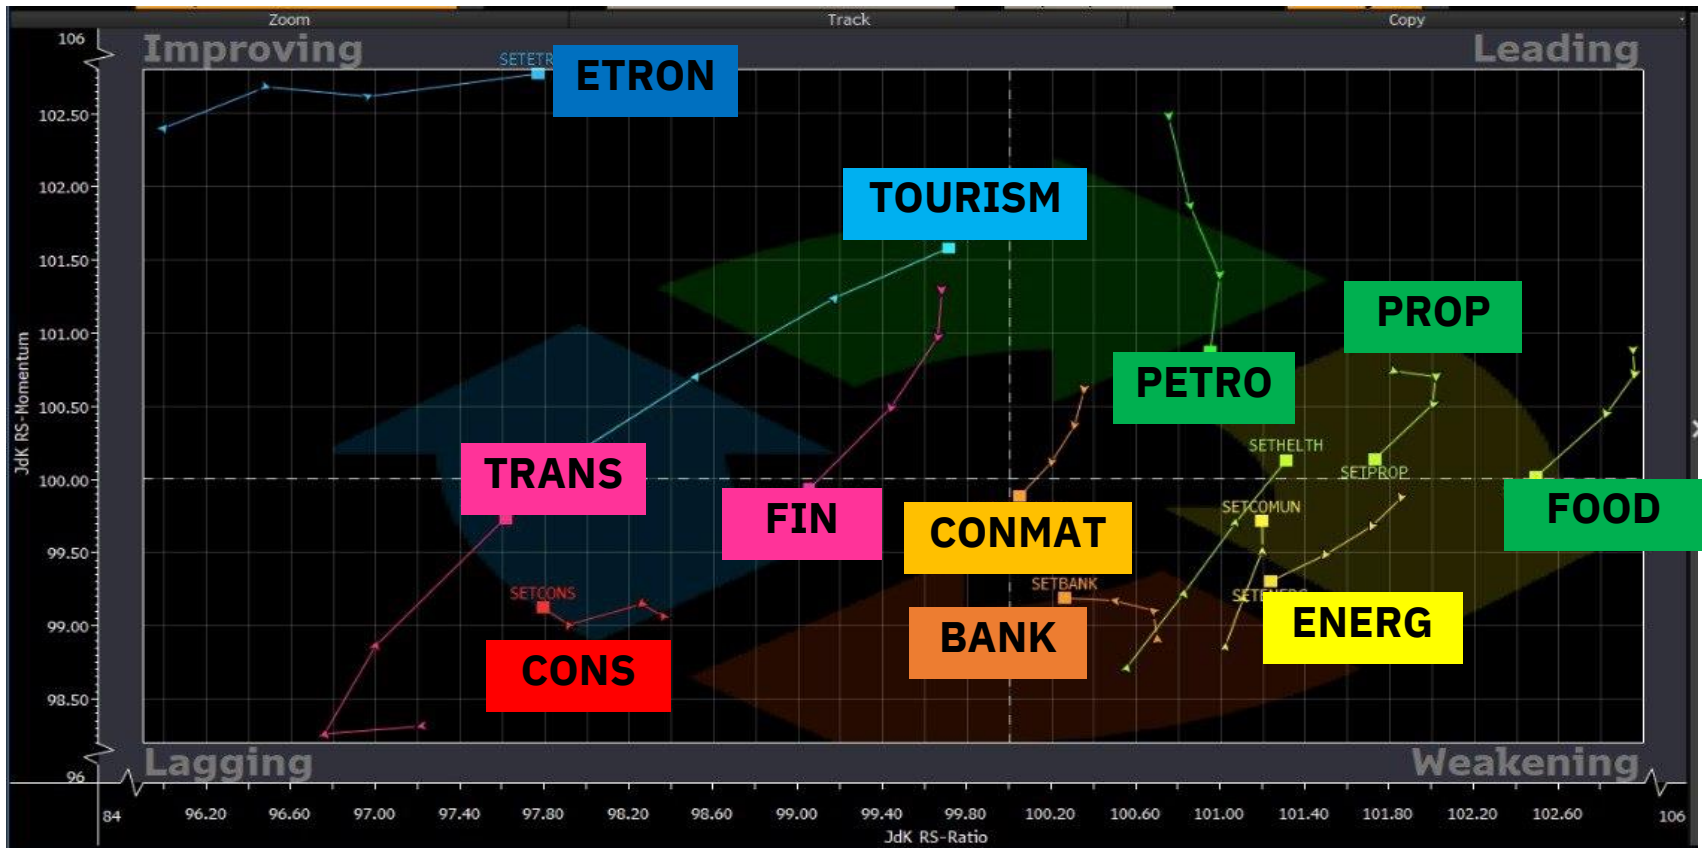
Zoom Track Copy

Improving
Leading
Lagging
Weakening

106
102.50
102.00
101.50
101.00
100.50
100.00
99.50
99.00
98.50
96

JdK RS-Momentum

SETETR
ETRON
TOURISM
PETRO
PROP
SETHELTH
SETPROP
TRANS
FIN
CONMAT
SETCOMUN
FOOD
SETBANK
SETCONS
BANK
ENERG
CONS

84
96.20
96.60
97.00
97.40
97.80
98.20
98.60
99.00
99.40
99.80
100.20
100.60
101.00
101.40
101.80
102.20
102.60
106

JdK RS-Ratio